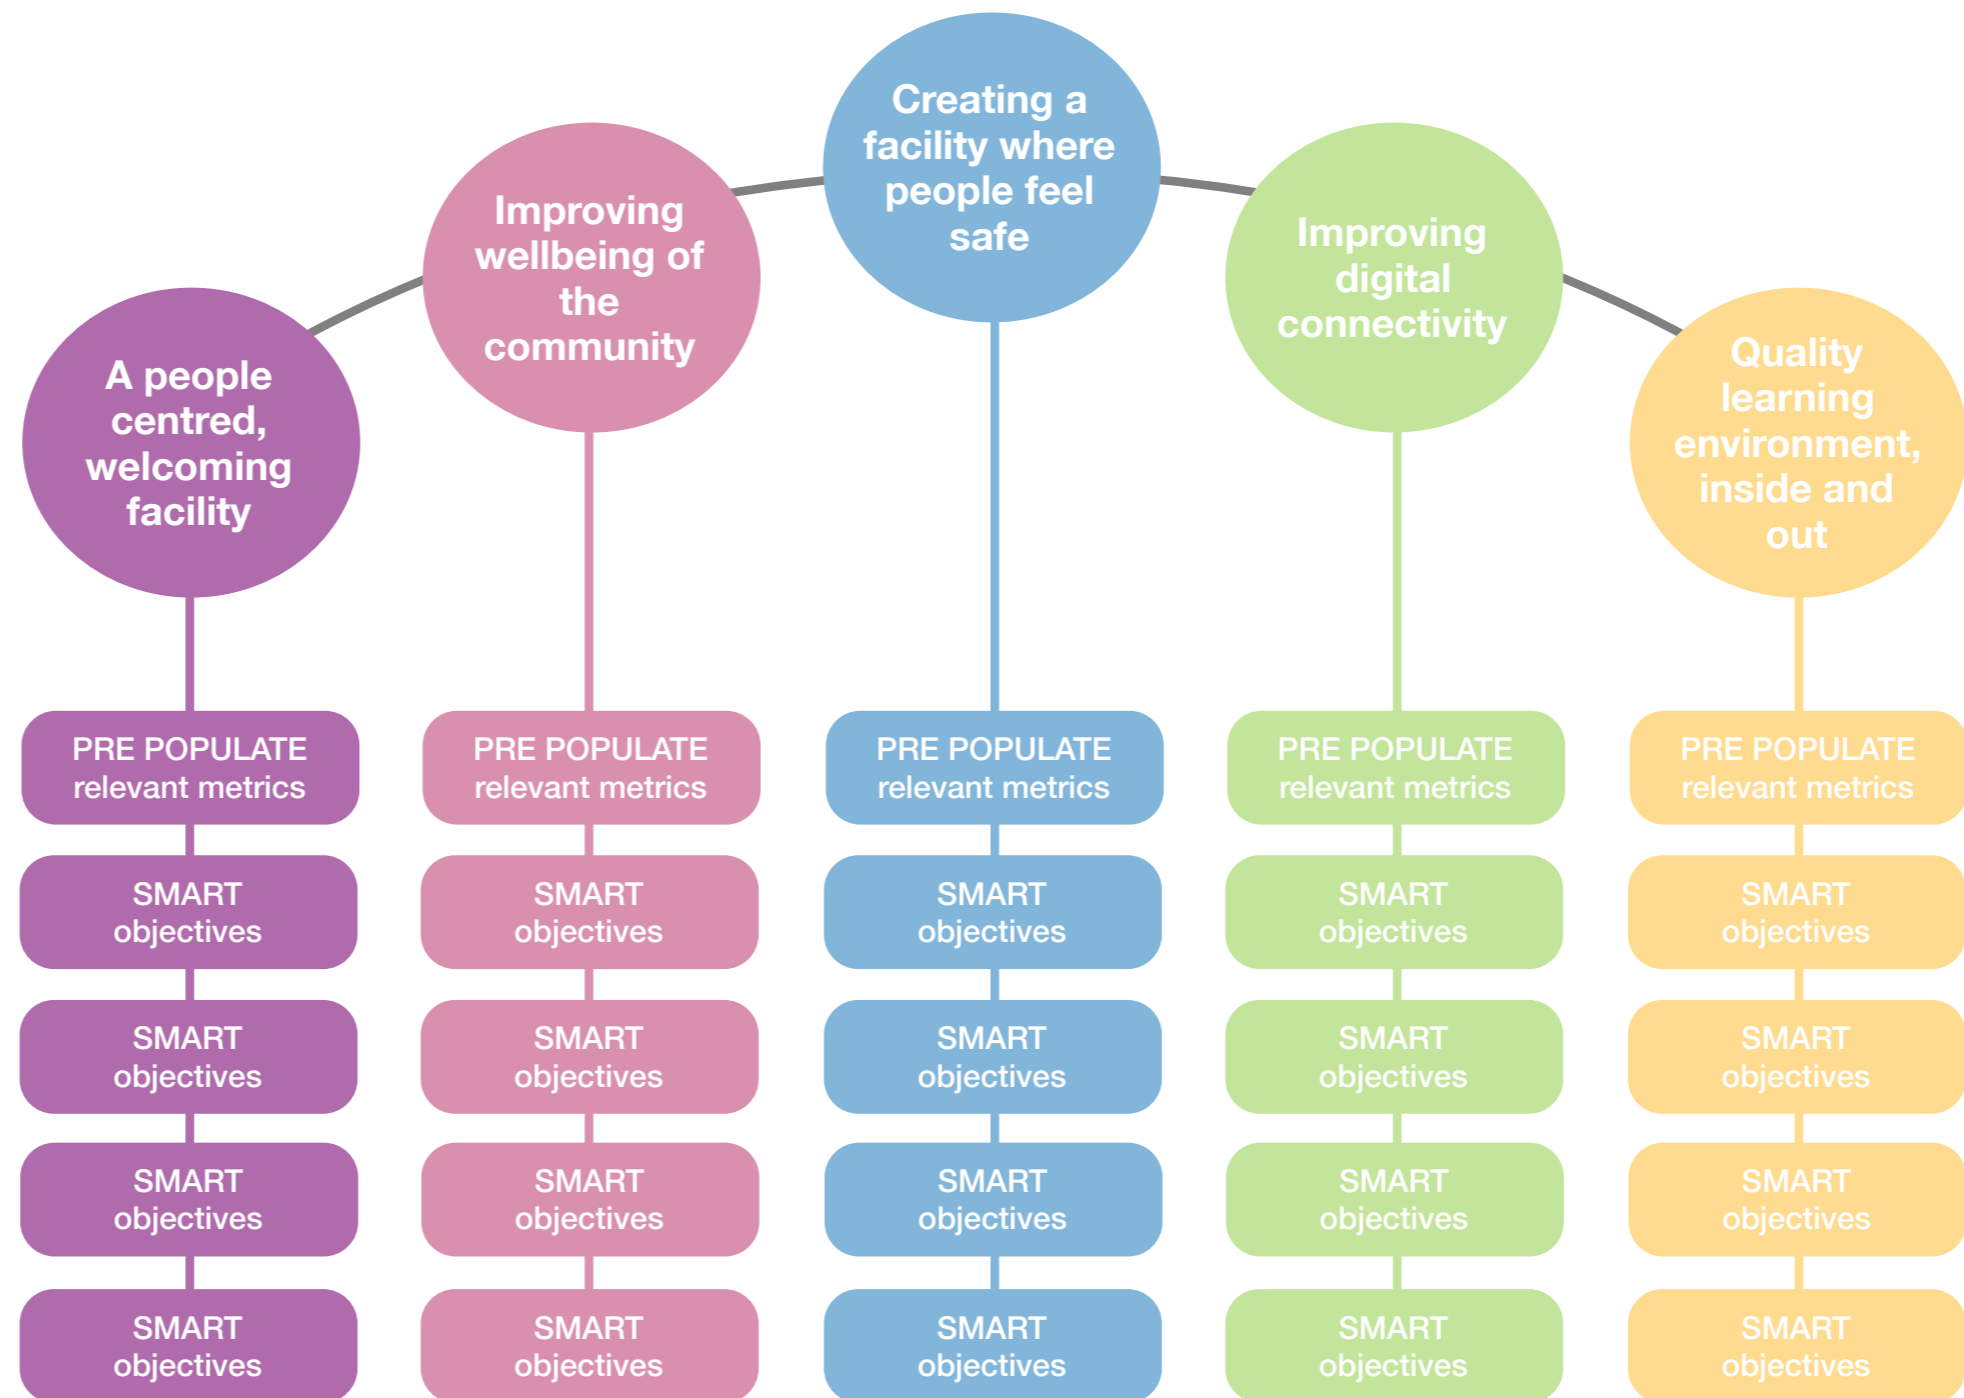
A people centred, welcoming facility

PRE POPULATE relevant metrics

SMART objectives

SMART objectives

SMART objectives

SMART objectives

Improving wellbeing of the community

PRE POPULATE relevant metrics

SMART objectives

SMART objectives

SMART objectives

SMART objectives

Creating a facility where people feel safe

PRE POPULATE relevant metrics

SMART objectives

SMART objectives

SMART objectives

SMART objectives

Improving digital connectivity

PRE POPULATE relevant metrics

SMART objectives

SMART objectives

SMART objectives

SMART objectives

Quality learning environment, inside and out

PRE POPULATE relevant metrics

SMART objectives

SMART objectives

SMART objectives

SMART objectives